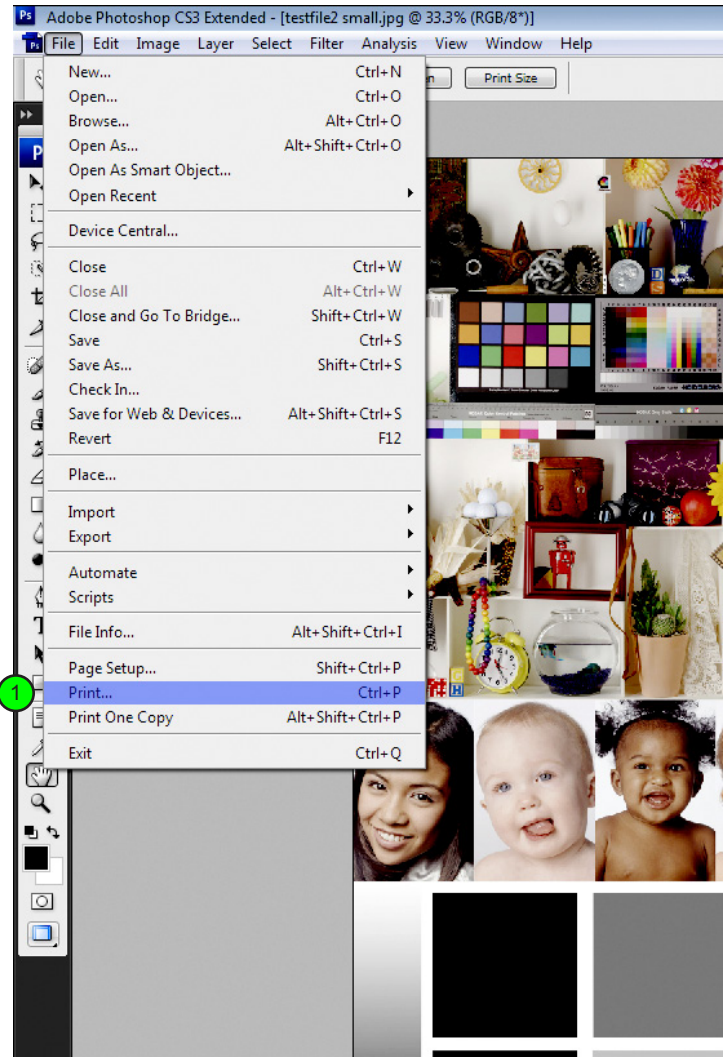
Ps Adobe Photoshop CS3 Extended - [testfile2 small.jpg @ 33.3% (RGB/8*)]

File Edit Image Layer Select Filter Analysis View Window Help

Print Size

| | |
|---|---|
| New... | Ctrl+N |
| Open... | Ctrl+O |
| Browse... | Alt+Ctrl+O |
| Open As... | Alt+Shift+Ctrl+O |
| Open As Smart Object... | |
| Open Recent | |
| Device Central... | |
| Close | Ctrl+W |
| Close All | Alt+Ctrl+W |
| Close and Go To Bridge... | Shift+Ctrl+W |
| Save | Ctrl+S |
| Save As... | Shift+Ctrl+S |
| Check In... | |
| Save for Web & Devices... | Alt+Shift+Ctrl+S |
| Revert | F12 |
| Place... | |
| Import | |
| Export | |
| Automate | |
| Scripts | |
| File Info... | Alt+Shift+Ctrl+I |
| Page Setup... | Shift+Ctrl+P |
| Print... | Ctrl+P |
| Print One Copy | Alt+Shift+Ctrl+P |
| Exit | Ctrl+Q |

1